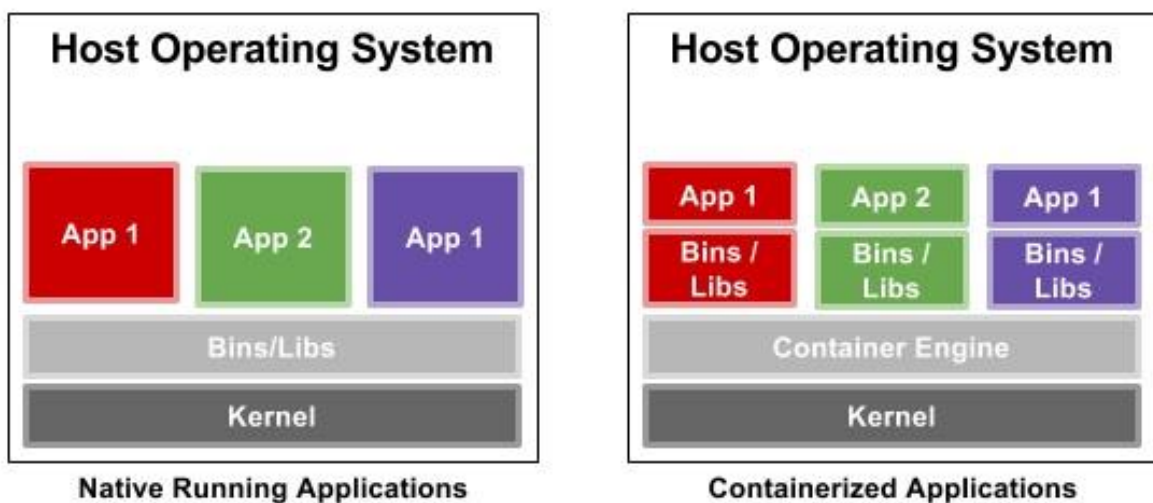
Host Operating System

App 1

App 2

App 1

Bins/Libs

Kernel

Native Running Applications

Host Operating System

App 1

Bins / Libs

App 2

Bins / Libs

App 1

Bins / Libs

Container Engine

Kernel

Containerized Applications